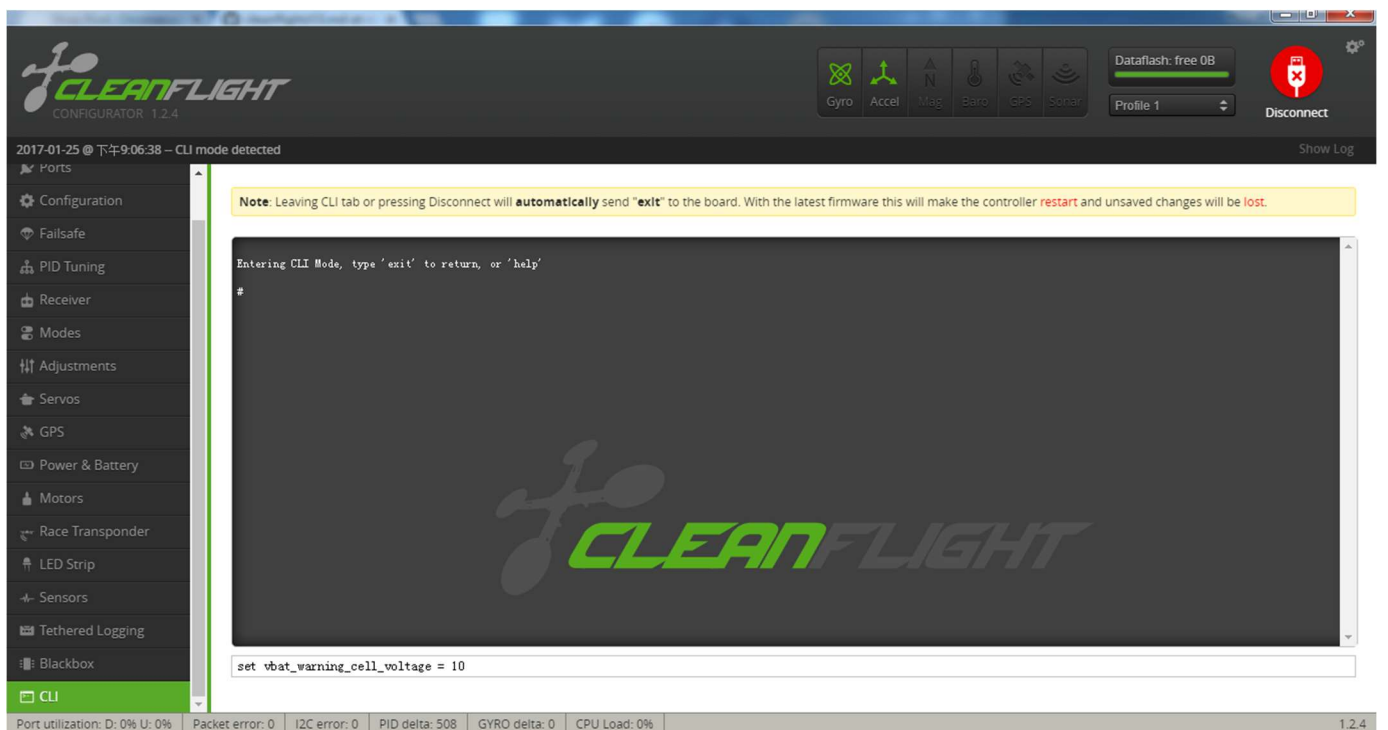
CLEANFLIGHT
CONFIGURATOR 1.2.4

Gyro Accel Mag Baro GPS Sonar

Dataflash: free 0B
Profile 1

Disconnect

2017-01-25 @ 下午9:06:38 -- CLI mode detected

Show Log

Ports
Configuration
Failsafe
PID Tuning
Receiver
Modes
Adjustments
Servos
GPS
Power & Battery
Motors
Race Transponder
LED Strip
Sensors
Tethered Logging
Blackbox
CLI

**Note**: Leaving CLI tab or pressing Disconnect will **automatically** send "**exit**" to the board. With the latest firmware this will make the controller restart and unsaved changes will be lost.

Entering CLI Mode, type 'exit' to return, or 'help'

#

CLEANFLIGHT

set vbat_warning_cell_voltage = 10

Port utilization: D: 0% U: 0% | Packet error: 0 | I2C error: 0 | PID delta: 508 | GYRO delta: 0 | CPU Load: 0%

1.2.4